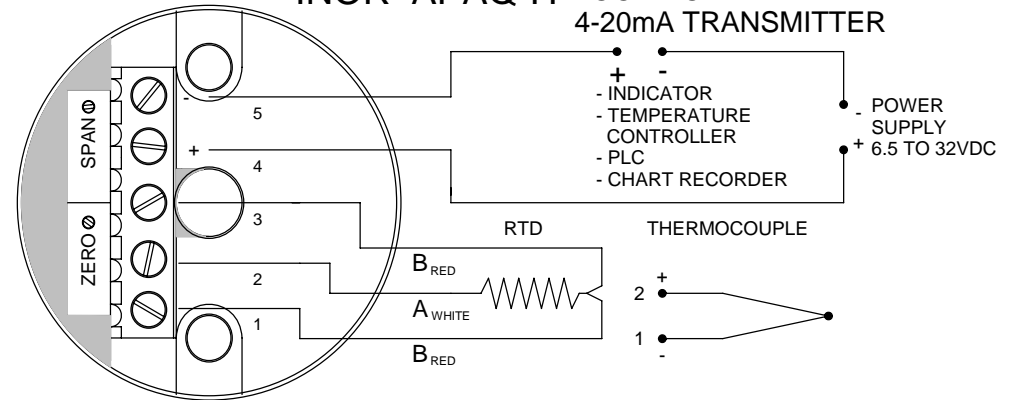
INOR APAQ H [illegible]
4-20mA TRANSMITTER

+ -
- INDICATOR
- TEMPERATURE CONTROLLER
- PLC
- CHART RECORDER

- POWER SUPPLY
+ 6.5 TO 32VDC

SPAN
ZERO

-
5
+
4
3
2
1

RTD
$B_{RED}$
$A_{WHITE}$
$B_{RED}$

THERMOCOUPLE
+
2
1
-